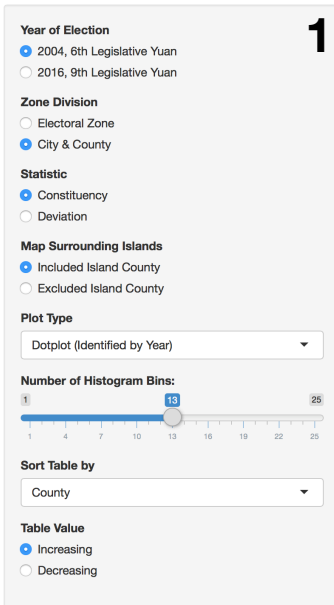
1

Year of Election
2004, 6th Legislative Yuan
2016, 9th Legislative Yuan

Zone Division
Electoral Zone
City & County

Statistic
Constituency
Deviation

Map Surrounding Islands
Included Island County
Excluded Island County

Plot Type
Dotplot (Identified by Year)

Number of Histogram Bins:
1 13 25
1 4 7 10 13 16 19 22 25

Sort Table by
County

Table Value
Increasing
Decreasing